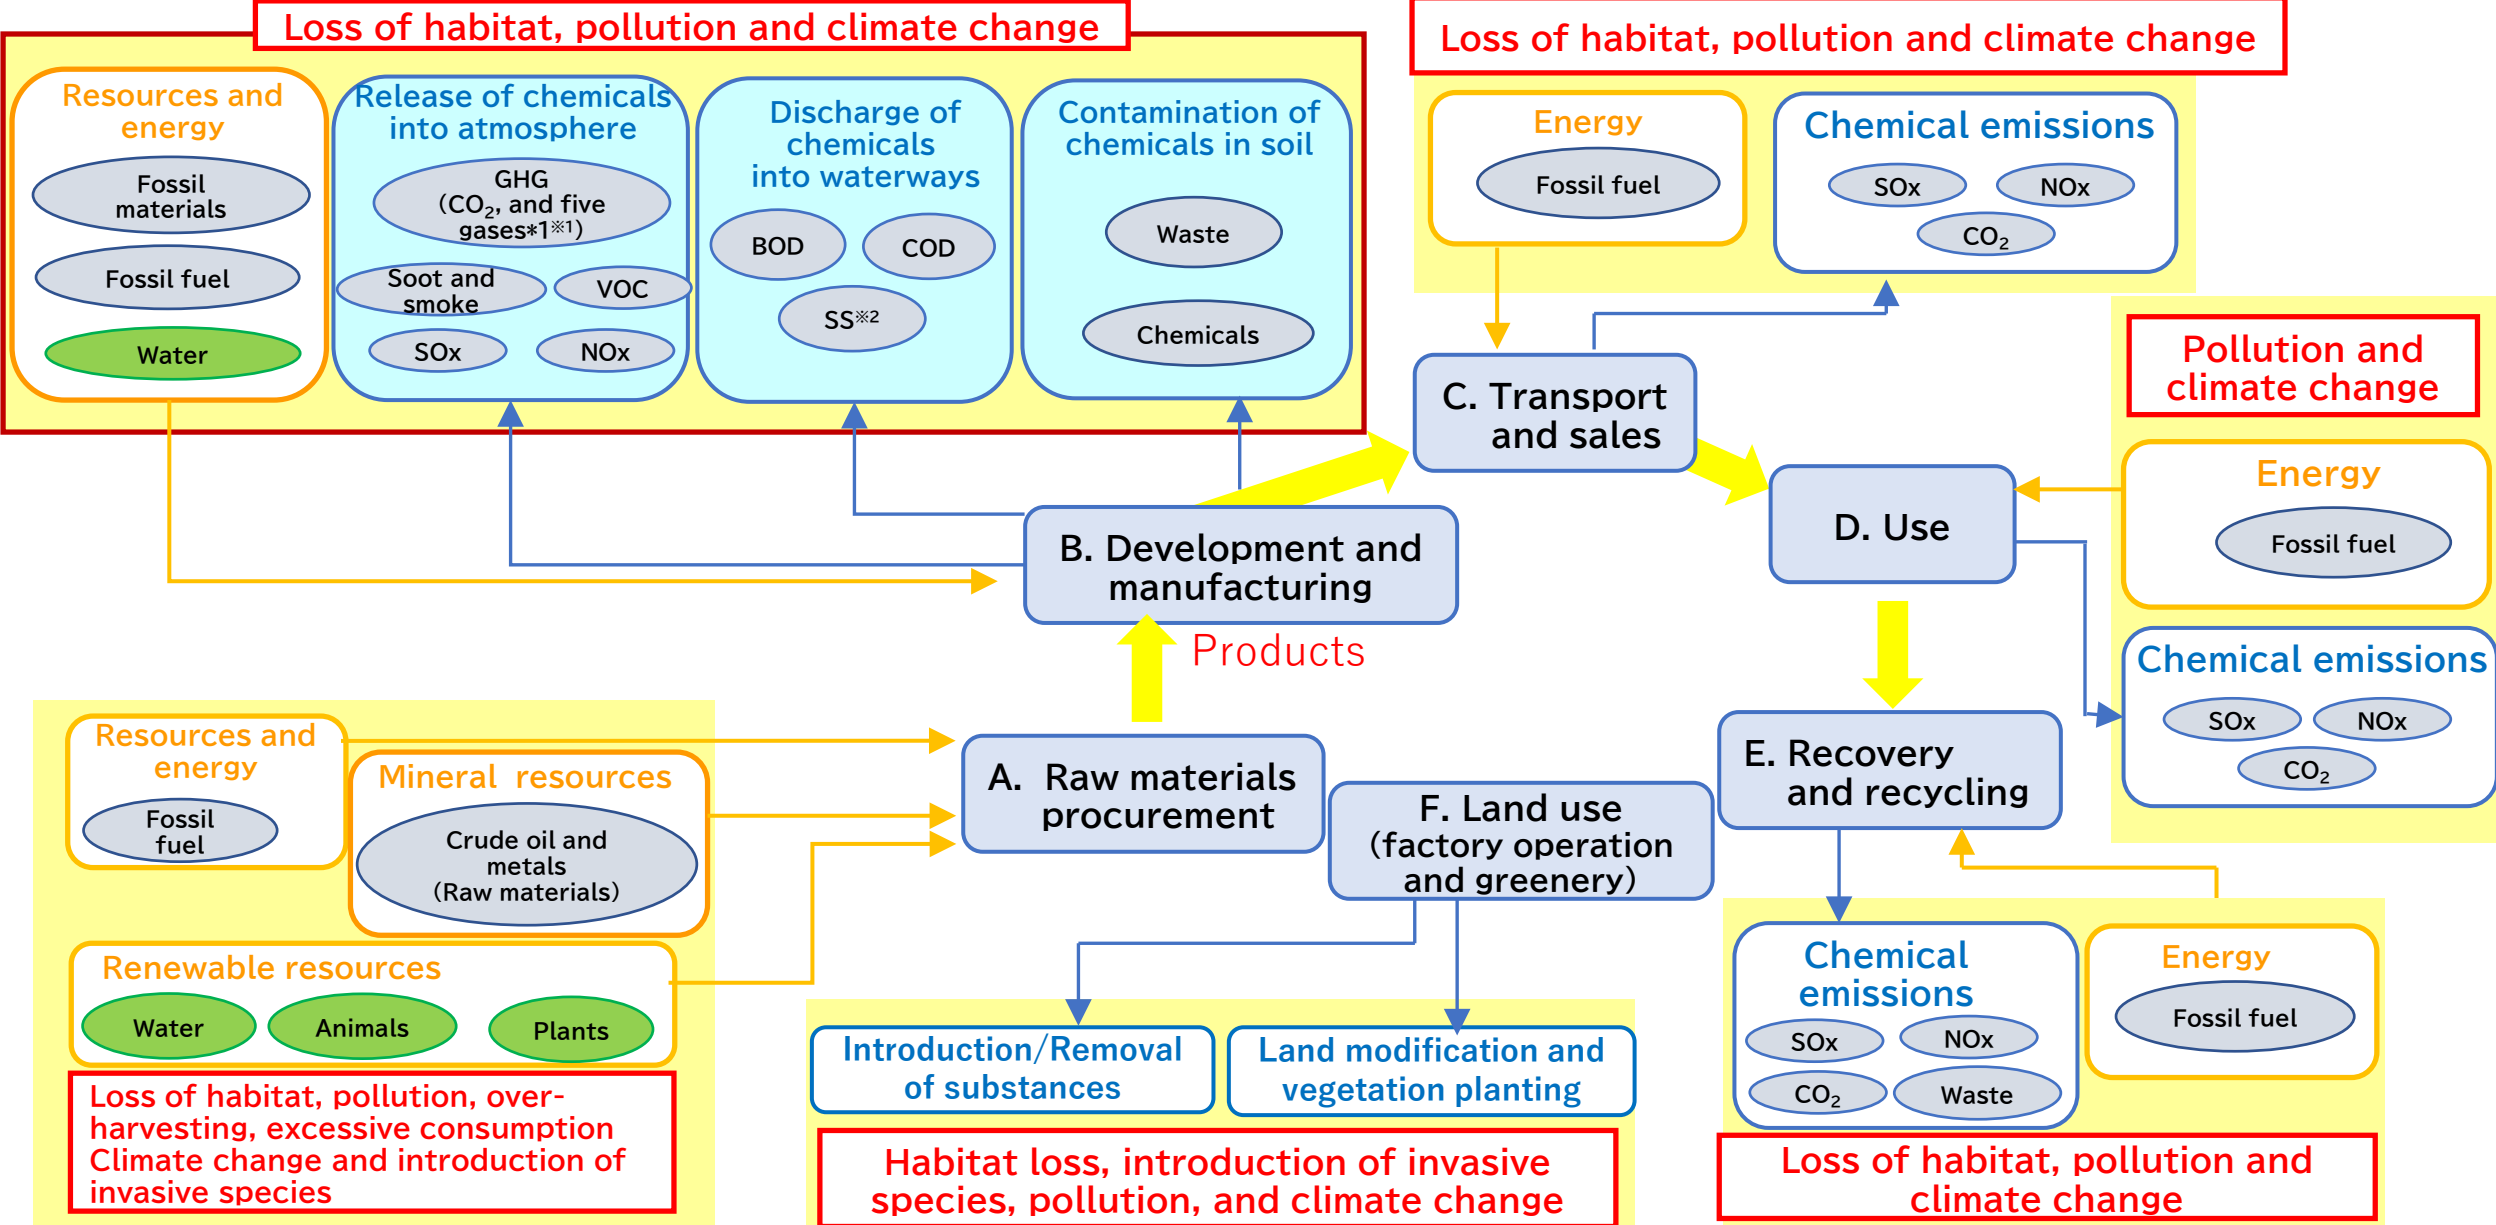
Loss of habitat, pollution and climate change

Resources and energy
Fossil materials
Fossil fuel
Water

Release of chemicals into atmosphere
GHG ($CO_2$, and five gases*1※1)
Soot and smoke
VOC
SOx
NOx

Discharge of chemicals into waterways
BOD
COD
SS※2

Contamination of chemicals in soil
Waste
Chemicals

Loss of habitat, pollution and climate change

Energy
Fossil fuel

Chemical emissions
SOx
NOx
$CO_2$

C. Transport and sales

Pollution and climate change

Energy
Fossil fuel

D. Use

Chemical emissions
SOx
NOx
$CO_2$

B. Development and manufacturing

Products

A. Raw materials procurement

F. Land use (factory operation and greenery)

E. Recovery and recycling

Resources and energy
Fossil fuel

Mineral resources
Crude oil and metals (Raw materials)

Renewable resources
Water
Animals
Plants

Loss of habitat, pollution, over-harvesting, excessive consumption Climate change and introduction of invasive species

Introduction/Removal of substances

Land modification and vegetation planting

Habitat loss, introduction of invasive species, pollution, and climate change

Chemical emissions
SOx
NOx
$CO_2$
Waste

Energy
Fossil fuel

Loss of habitat, pollution and climate change